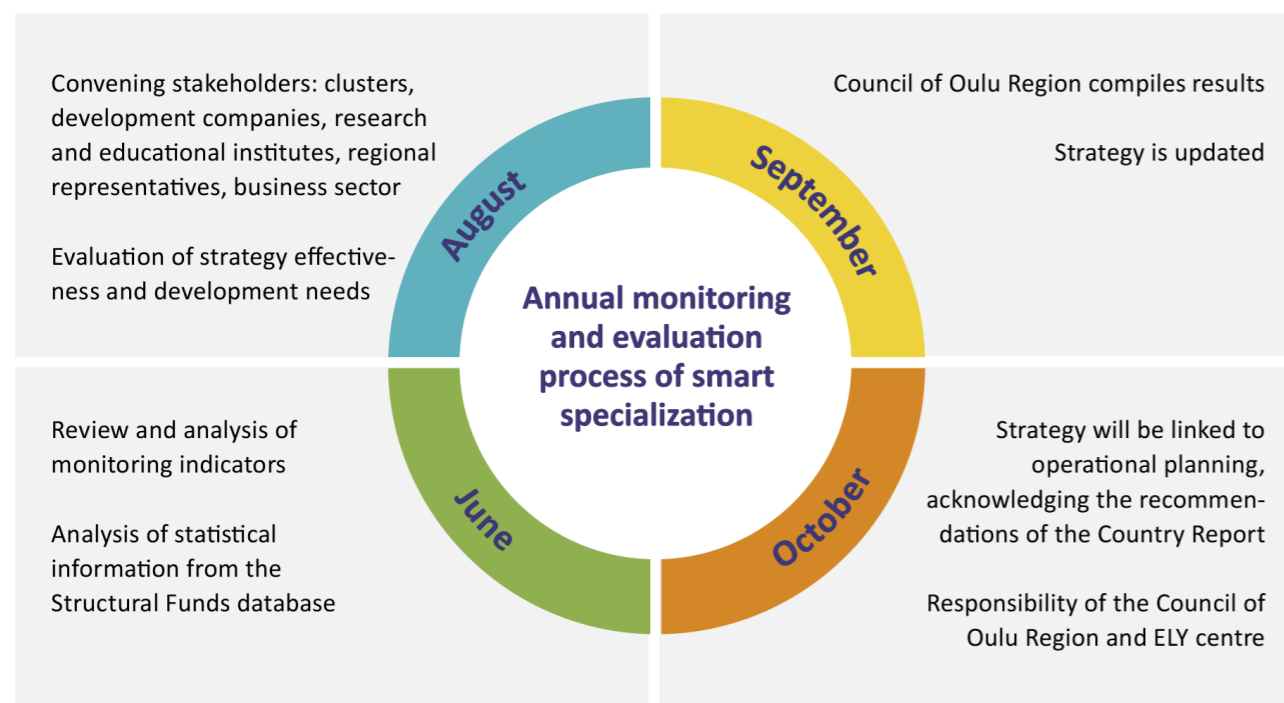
Convening stakeholders: clusters, development companies, research and educational institutes, regional representatives, business sector

Evaluation of strategy effectiveness and development needs

August

September

Council of Oulu Region compiles results

Strategy is updated

Annual monitoring and evaluation process of smart specialization

Review and analysis of monitoring indicators

Analysis of statistical information from the Structural Funds database

June

October

Strategy will be linked to operational planning, acknowledging the recommendations of the Country Report

Responsibility of the Council of Oulu Region and ELY centre